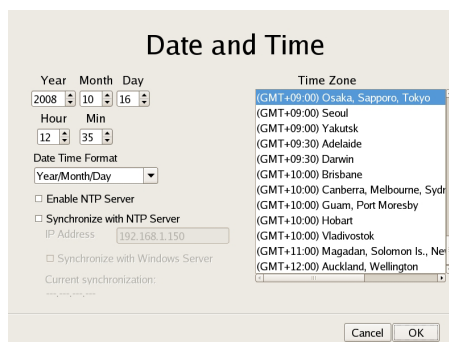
Date and Time

Year Month Day
2008 10 16
Hour Min
12 35
Date Time Format
Year/Month/Day
Enable NTP Server
Synchronize with NTP Server
IP Address 192.168.1.150
Synchronize with Windows Server
Current synchronization:
---.---.---

Time Zone
(GMT+09:00) Osaka, Sapporo, Tokyo
(GMT+09:00) Seoul
(GMT+09:00) Yakutsk
(GMT+09:30) Adelaide
(GMT+09:30) Darwin
(GMT+10:00) Brisbane
(GMT+10:00) Canberra, Melbourne, Sydr
(GMT+10:00) Guam, Port Moresby
(GMT+10:00) Hobart
(GMT+10:00) Vladivostok
(GMT+11:00) Magadan, Solomon Is., Ne
(GMT+12:00) Auckland, Wellington

Cancel OK